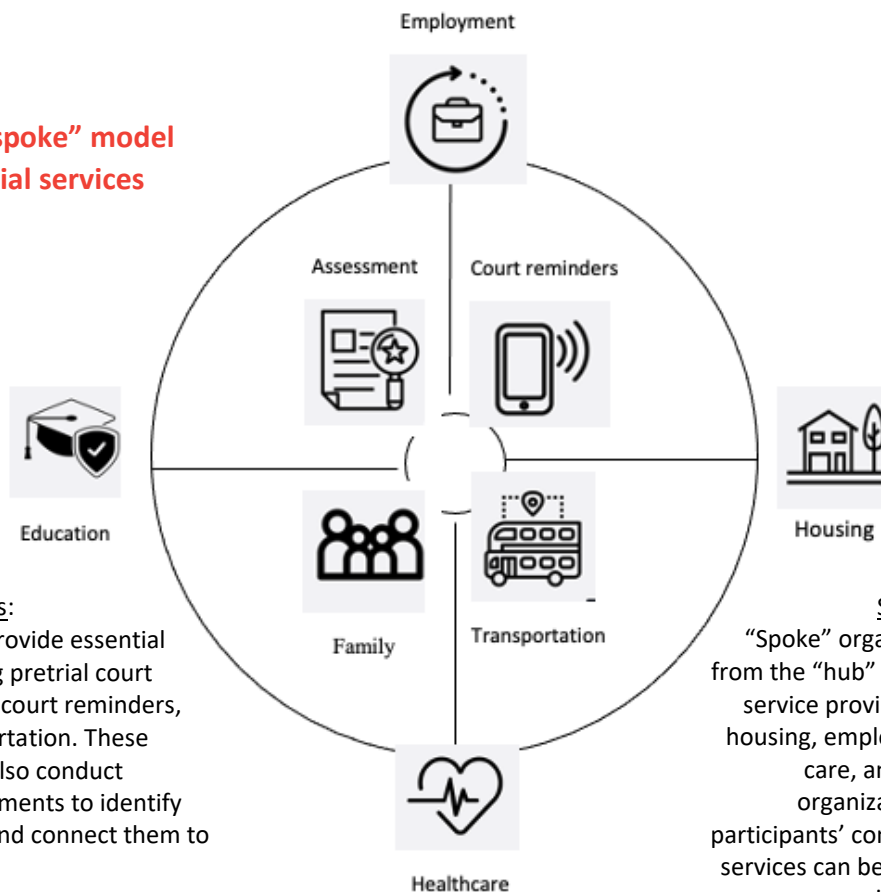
spoke" model
ial services

Employment

Assessment

Court reminders

Education

Housing

Family

Transportation

Healthcare

s:
rovide essential
g pretrial court
court reminders,
rtation. These
lso conduct
ments to identify
nd connect them to

S
"Spoke" orga
from the "hub"
service provi
housing, emplo
care, ar
organiza
participants' co
services can be